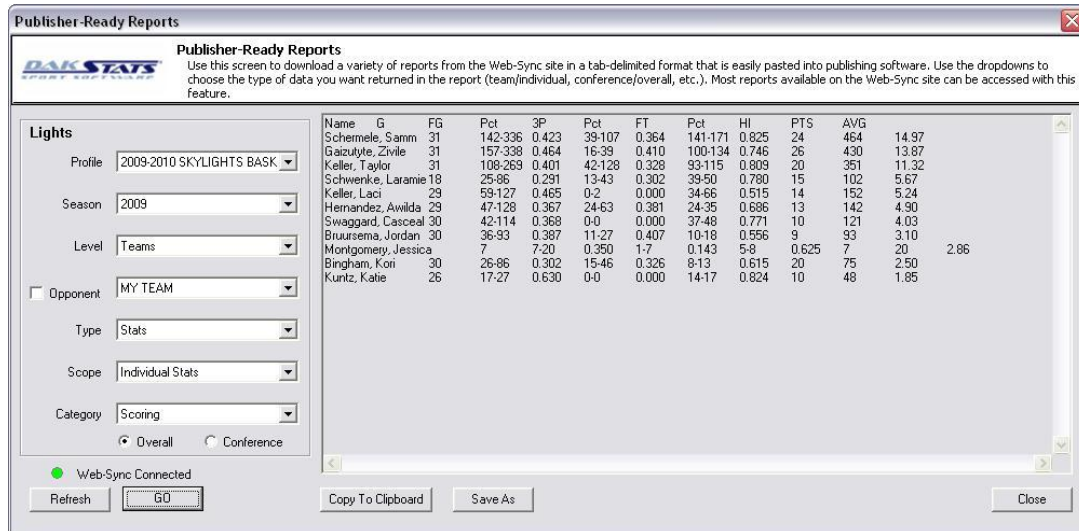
Publisher-Ready Reports

DAKSTATS SPORT SOFTWARE

Publisher-Ready Reports
Use this screen to download a variety of reports from the Web-Sync site in a tab-delimited format that is easily pasted into publishing software. Use the dropdowns to choose the type of data you want returned in the report (team/individual, conference/overall, etc.). Most reports available on the Web-Sync site can be accessed with this feature.

Lights

Profile 2009-2010 SKYLIGHTS BASK

Season 2009

Level Teams

Opponent MY TEAM

Type Stats

Scope Individual Stats

Category Scoring

Overall Conference

Web-Sync Connected

Refresh GO

Name G FG Pct 3P Pct FT Pct HI PTS AVG
Schermele, Samm 31 142-336 0.423 39-107 0.364 141-171 0.825 24 464 14.97
Gaizutyte, Zivile 31 157-338 0.464 16-39 0.410 100-134 0.746 26 430 13.87
Keller, Taylor 31 108-269 0.401 42-128 0.328 93-115 0.809 20 351 11.32
Schwenke, Laramie 18 25-86 0.291 13-43 0.302 39-50 0.780 15 102 5.67
Keller, Laci 29 59-127 0.465 0-2 0.000 34-66 0.515 14 152 5.24
Hernandez, Awilda 29 47-128 0.367 24-63 0.381 24-35 0.686 13 142 4.90
Swaggard, Casceal 30 42-114 0.368 0-0 0.000 37-48 0.771 10 121 4.03
Bruursema, Jordan 30 36-93 0.387 11-27 0.407 10-18 0.556 9 93 3.10
Montgomery, Jessica 7 7-20 0.350 1-7 0.143 5-8 0.625 7 20 2.86
Bingham, Kori 30 26-86 0.302 15-46 0.326 8-13 0.615 20 75 2.50
Kuntz, Katie 26 17-27 0.630 0-0 0.000 14-17 0.824 10 48 1.85

Copy To Clipboard Save As Close